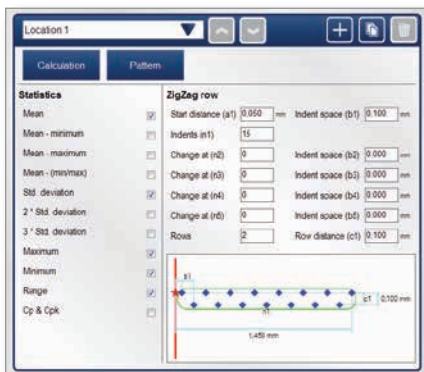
Location 1

Calculation Pattern

Statistics

Mean

Mean - minimum

Mean - maximum

Mean - (min/max)

Std. deviation

2 * Std. deviation

3 * Std. deviation

Maximum

Minimum

Range

Cp & Cpk

ZigZag row

Start distance (a1) 0,050 mm Indent space (b1) 0,100 mm

Indents (n1) 15

Change at (n2) 0 Indent space (b2) 0,000 mm

Change at (n3) 0 Indent space (b3) 0,000 mm

Change at (n4) 0 Indent space (b4) 0,000 mm

Change at (n5) 0 Indent space (b5) 0,000 mm

Rows 2 Row distance (c1) 0,100 mm

a1

n1

c1 0,100 mm

1,450 mm